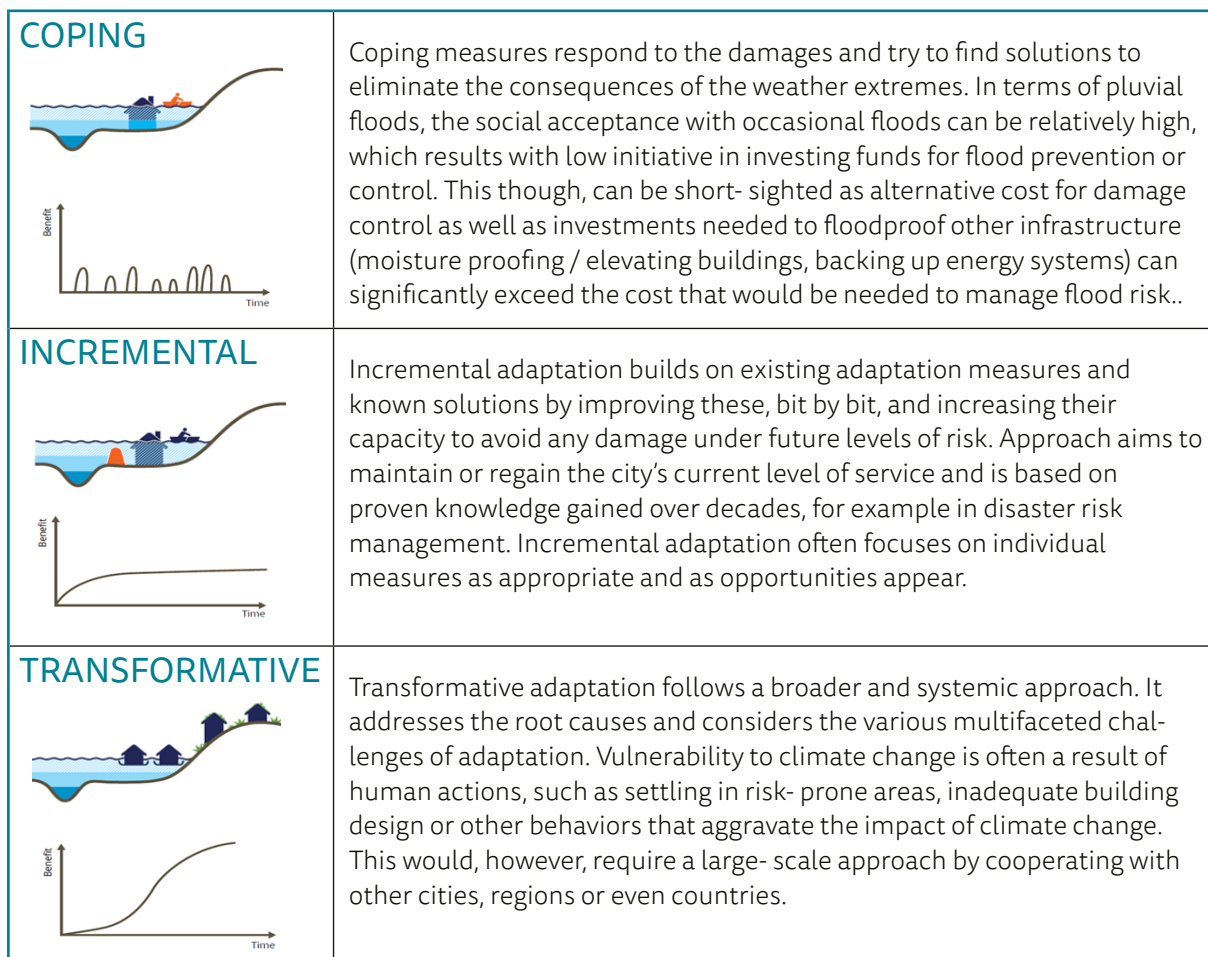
| COPING<br>Benefit<br>Time | Coping measures respond to the damages and try to find solutions to eliminate the consequences of the weather extremes. In terms of pluvial floods, the social acceptance with occasional floods can be relatively high, which results with low initiative in investing funds for flood prevention or control. This though, can be short- sighted as alternative cost for damage control as well as investments needed to floodproof other infrastructure (moisture proofing / elevating buildings, backing up energy systems) can significantly exceed the cost that would be needed to manage flood risk.. |
|---|---|
| INCREMENTAL<br>Benefit<br>Time | Incremental adaptation builds on existing adaptation measures and known solutions by improving these, bit by bit, and increasing their capacity to avoid any damage under future levels of risk. Approach aims to maintain or regain the city's current level of service and is based on proven knowledge gained over decades, for example in disaster risk management. Incremental adaptation often focuses on individual measures as appropriate and as opportunities appear. |
| TRANSFORMATIVE<br>Benefit<br>Time | Transformative adaptation follows a broader and systemic approach. It addresses the root causes and considers the various multifaceted challenges of adaptation. Vulnerability to climate change is often a result of human actions, such as settling in risk- prone areas, inadequate building design or other behaviors that aggravate the impact of climate change. This would, however, require a large- scale approach by cooperating with other cities, regions or even countries. |